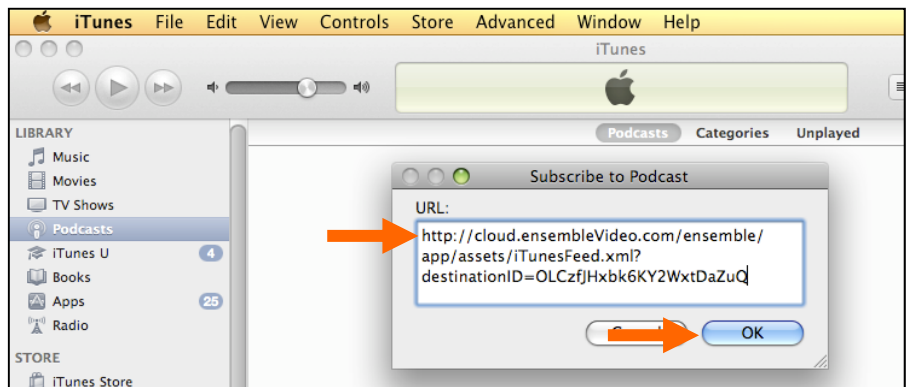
iTunes File Edit View Controls Store Advanced Window Help

iTunes

LIBRARY
Music
Movies
TV Shows
Podcasts
iTunes U 4
Books
Apps 25
Radio

STORE
iTunes Store

Podcasts Categories Unplayed

Subscribe to Podcast

URL:

http://cloud.ensembleVideo.com/ensemble/app/assets/iTunesFeed.xml?destinationID=OLCzfJHxbk6KY2WxtDaZuQ

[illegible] OK